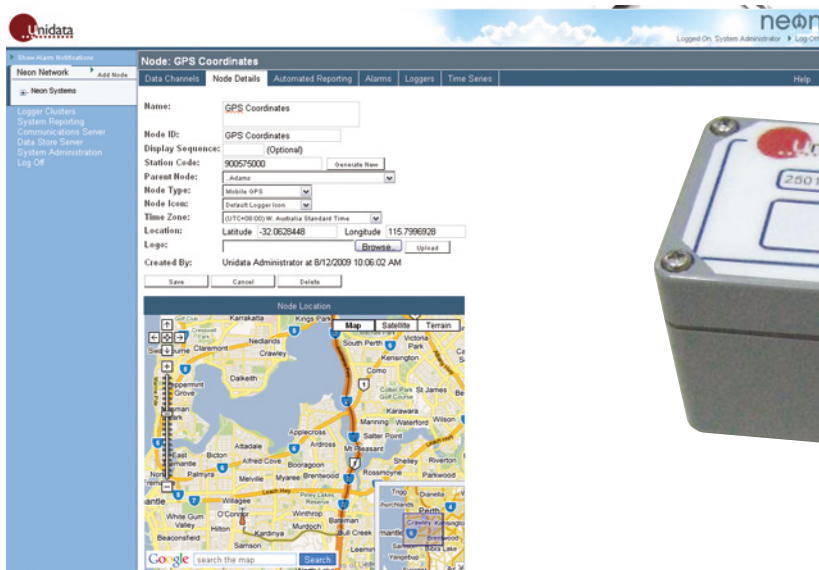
Unidata

neon

Logged On: System Administrator ▸ Log Off

Show Alarm Notifications

Neon Network

Add Node

Neon Systems

Logger Clusters
System Reporting
Communications Server
Data Store Server
System Administration
Log Off

Node: GPS Coordinates

Data Channels | Node Details | Automated Reporting | Alarms | Loggers | Time Series

Help

Name: GPS Coordinates

Node ID: GPS Coordinates

Display Sequence: (Optional)

Station Code: 900575000 Generate New

Parent Node: ..Adams

Node Type: Mobile GPS

Node Icon: Default Logger Icon

Time Zone: (UTC+08:00) W. Australia Standard Time

Location: Latitude -32.0628448 Longitude 115.7996928

Logo: Browse... Upload

Created By: Unidata Administrator at 8/12/2009 10:06:02 AM

Save | Cancel | Delete

Node Location

Map | Satellite | Terrain

Kings Park
Nedlands
Crawley
South Perth
Victoria Park
Kensington
Claremont
Dalkeith
Como
Peppermint Grove
Coolbellup Park
St James
Karawara
Manning
Waterford
Wilson
Salter Point
Applecross
Ardross
Attadale
Mt Pleasant
Bicton
East Fremantle
Alfred Cove
Booragoon
Shelley
Riverton
Palmyra
Melville
Myaree
Brentwood
Rossmoyne
Parkwood
Willagee
Fremantle
White Gum Valley
O'Connor
Winthrop
Bateman
Murdoch
Bull Creek
Hilton
Kardinya
Beaconsfield
Leeming
Perth
Trigg
Dianella

Google search the map Search

Uni
2501